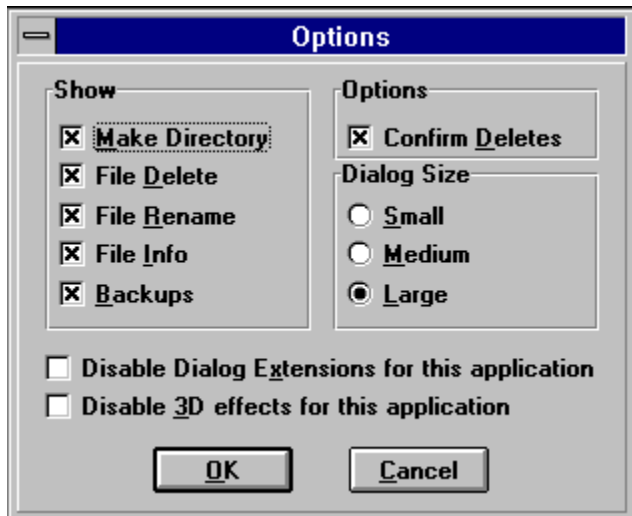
Options

Show
Make Directory
File Delete
File Rename
File Info
Backups

Options
Confirm Deletes

Dialog Size
Small
Medium
Large

Disable Dialog Extensions for this application
Disable 3D effects for this application

OK
Cancel